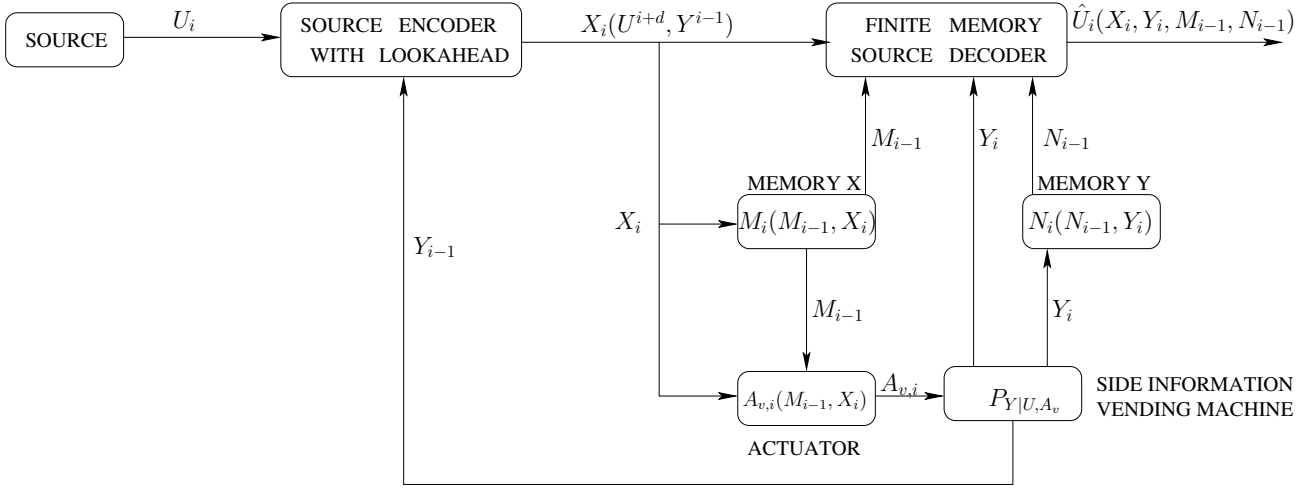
SOURCE

$U_i$

SOURCE ENCODER WITH LOOKAHEAD

$X_i(U^{i+d}, Y^{i-1})$

FINITE MEMORY SOURCE DECODER

$\hat{U}_i(X_i, Y_i, M_{i-1}, N_{i-1})$

$M_{i-1}$

$Y_i$

$N_{i-1}$

MEMORY X

MEMORY Y

$X_i$

$M_i(M_{i-1}, X_i)$

$N_i(N_{i-1}, Y_i)$

$Y_{i-1}$

$M_{i-1}$

$Y_i$

$A_{v,i}(M_{i-1}, X_i)$

$A_{v,i}$

$P_{Y|U,A_v}$

SIDE INFORMATION VENDING MACHINE

ACTUATOR